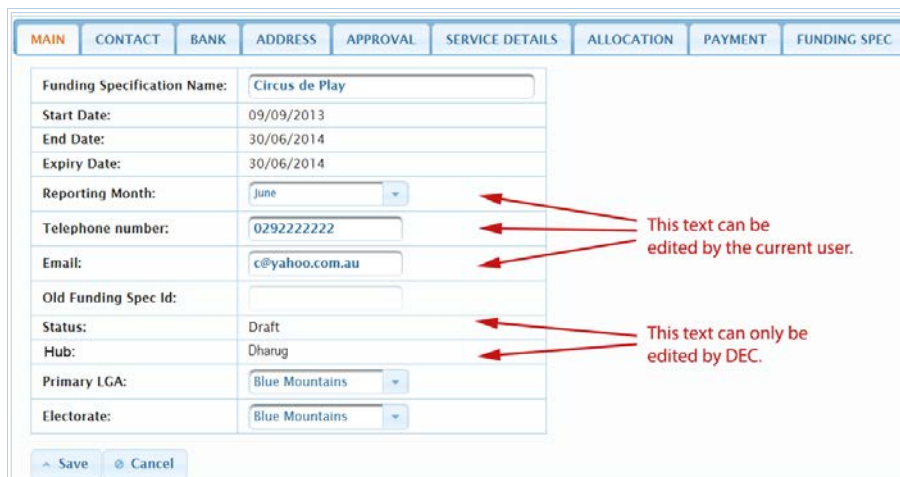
MAIN | CONTACT | BANK | ADDRESS | APPROVAL | SERVICE DETAILS | ALLOCATION | PAYMENT | FUNDING SPEC

| | |
|---|---|
| Funding Specification Name: | Circus de Play |
| Start Date: | 09/09/2013 |
| End Date: | 30/06/2014 |
| Expiry Date: | 30/06/2014 |
| Reporting Month: | June |
| Telephone number: | 0292222222 |
| Email: | c@yahoo.com.au |
| Old Funding Spec Id: | |
| Status: | Draft |
| Hub: | Dharug |
| Primary LGA: | Blue Mountains |
| Electorate: | Blue Mountains |

This text can be edited by the current user.

This text can only be edited by DEC.

Save | Cancel